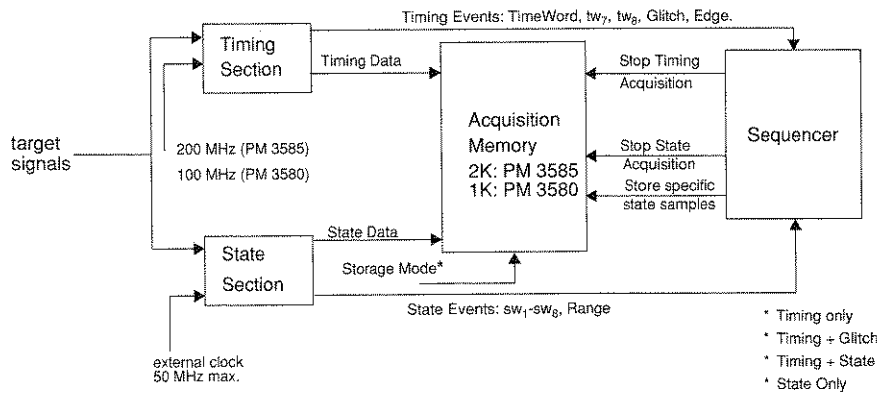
Timing Events: TimeWord, $tw_7$, $tw_8$, Glitch, Edge.

Timing Section

Timing Data

Stop Timing Acquisition

target signals

Acquisition Memory
2K: PM 3585
1K: PM 3580

Sequencer

200 MHz (PM 3585)
100 MHz (PM 3580)

Stop State Acquisition

Store specific state samples

State Data

State Section

Storage Mode*

State Events: $sw_1$-$sw_8$, Range

external clock
50 MHz max.

* Timing only
* Timing + Glitch
* Timing + State
* State Only